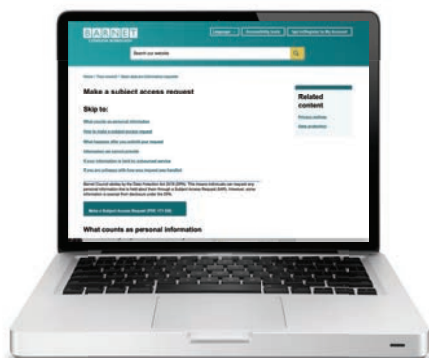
BARNET

Language | Accessibility tools | Log in/Register to My Account

Search our website

Home / Your council / Make a subject access request

Make a subject access request

Skip to:

What counts as personal information

How to make a subject access request

What happens after you submit your request

Information we cannot provide

If your information is held by outsourced services

If you are unhappy with how your request was handled

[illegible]

Make a Subject Access Request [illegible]

What counts as personal information

Related content

Privacy notices

Data protection